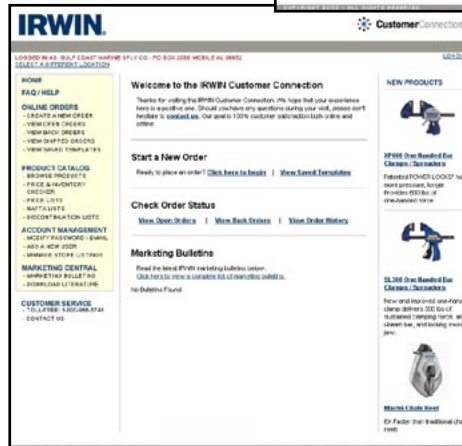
IRWIN.

CustomerConnection

LOGGED IN AS: GULF COAST MARINE SPLY CO - PO BOX 2000 MOBILE AL 36652
SELECT A DIFFERENT LOCATION

LOG OUT

HOME
FAQ / HELP
ONLINE ORDERS
- CREATE A NEW ORDER
- VIEW OPEN ORDERS
- VIEW BACK ORDERS
- VIEW SHIPPED ORDERS
- VIEW SAVED TEMPLATES
PRODUCT CATALOG
- BROWSE PRODUCTS
- PRICE & INVENTORY CHECKER
- PRICE LISTS
- MATTA LISTS
- DISCONTINUATION LISTS
ACCOUNT MANAGEMENT
- MODIFY PASSWORD / EMAIL
- ADD A NEW USER
- MANAGE STORE LISTINGS
MARKETING CENTRAL
- MARKETING BULLETINS
- DOWNLOAD LITERATURE
CUSTOMER SERVICE
- TOLL-FREE: 1-800-866-5740
- CONTACT US

Welcome to the IRWIN Customer Connection

Thanks for visiting the IRWIN Customer Connection. We hope that your experience here is a positive one. Should you have any questions during your visit, please don't hesitate to contact us. Our goal is 100% customer satisfaction both online and offline.

Start a New Order

Ready to place an order? Click here to begin | View Saved Templates

Check Order Status

View Open Orders | View Back Orders | View Order History

Marketing Bulletins

Read the latest IRWIN marketing bulletins below.
Click here to view a complete list of marketing bulletins.

No Bulletins Found.

NEW PRODUCTS

XP600 One Handed Bar Clamps / Spreaders

Patented POWER LOCK™ hi more pressure, longer Provides 600 lbs of one-handed force.

SL300 One Handed Bar Clamps / Spreaders

New and improved one-hand clamp delivers 300 lbs of sustained clamping force, wi sleeker bar, and locking swiv jaw.

Mach6 Chalk Reel

6x Faster than traditional ch reels